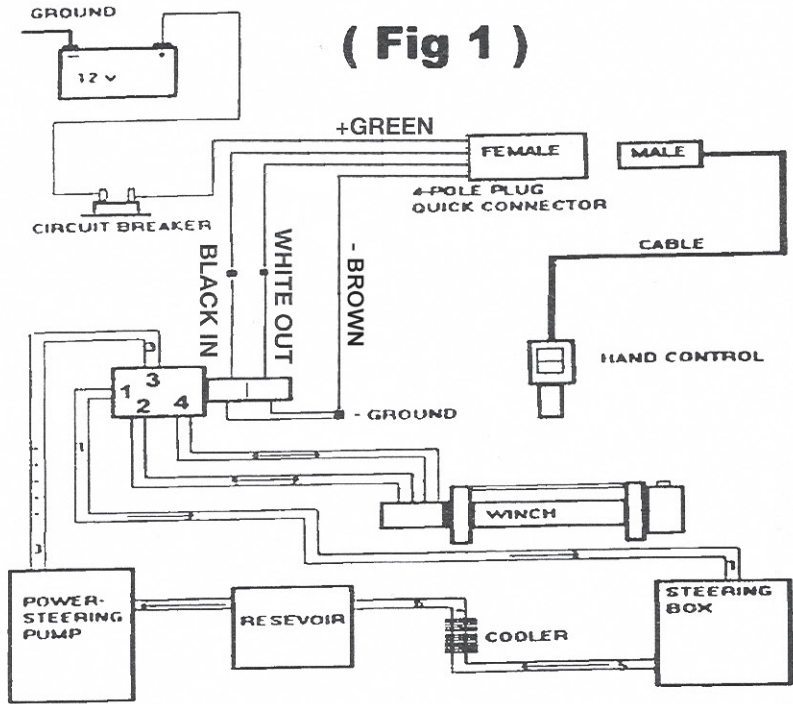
GROUND

( Fig 1 )

12 v

+GREEN

FEMALE

MALE

4-POLE PLUG
QUICK CONNECTOR

CIRCUIT BREAKER

BLACK IN

WHITE OUT

- BROWN

CABLE

HAND CONTROL

3

1 3
2 4

- GROUND

WINCH

POWER-STEERING PUMP

RESEVOIR

COOLER

STEERING BOX